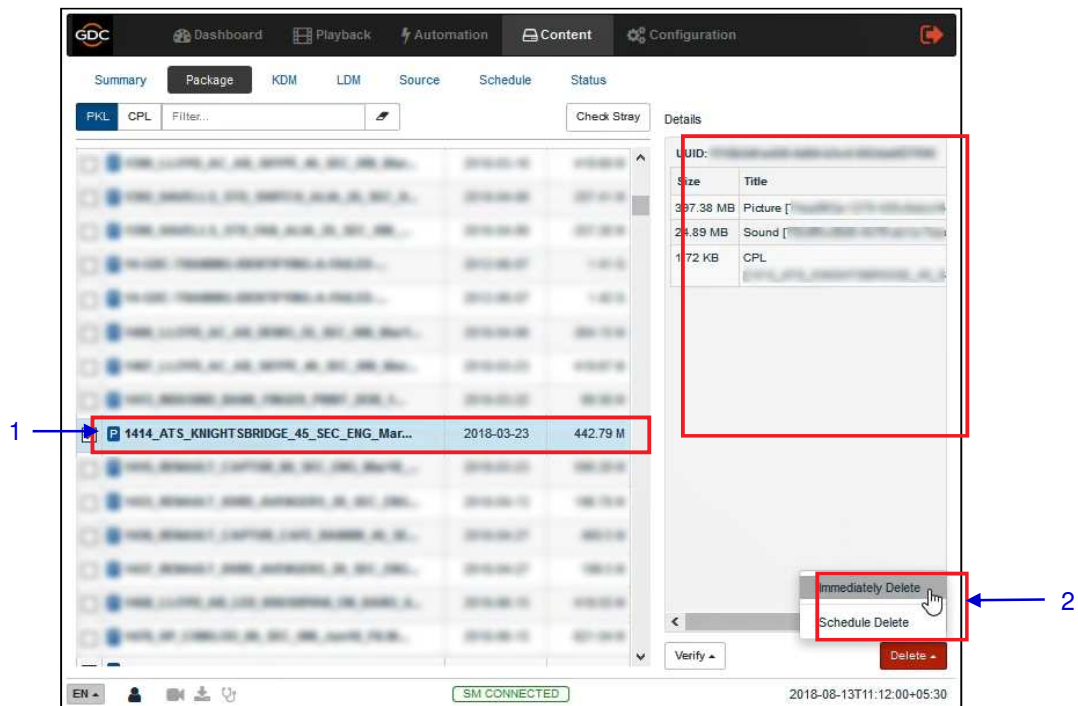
GDC Dashboard Playback Automation Content Configuration

Summary Package KDM LDM Source Schedule Status

PKL CPL Filter... Check Stray

Details

UUID: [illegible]

| Size | Title |
|---|---|
| 397.38 MB | Picture [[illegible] |
| 24.89 MB | Sound [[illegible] |
| 1.72 KB | CPL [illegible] |

1

P 1414_ATS_KNIGHTSBRIDGE_45_SEC_ENG_Mar... 2018-03-23 442.79 M

Immediately Delete

Schedule Delete

2

Verify

Delete

EN

SM CONNECTED

2018-08-13T11:12:00+05:30